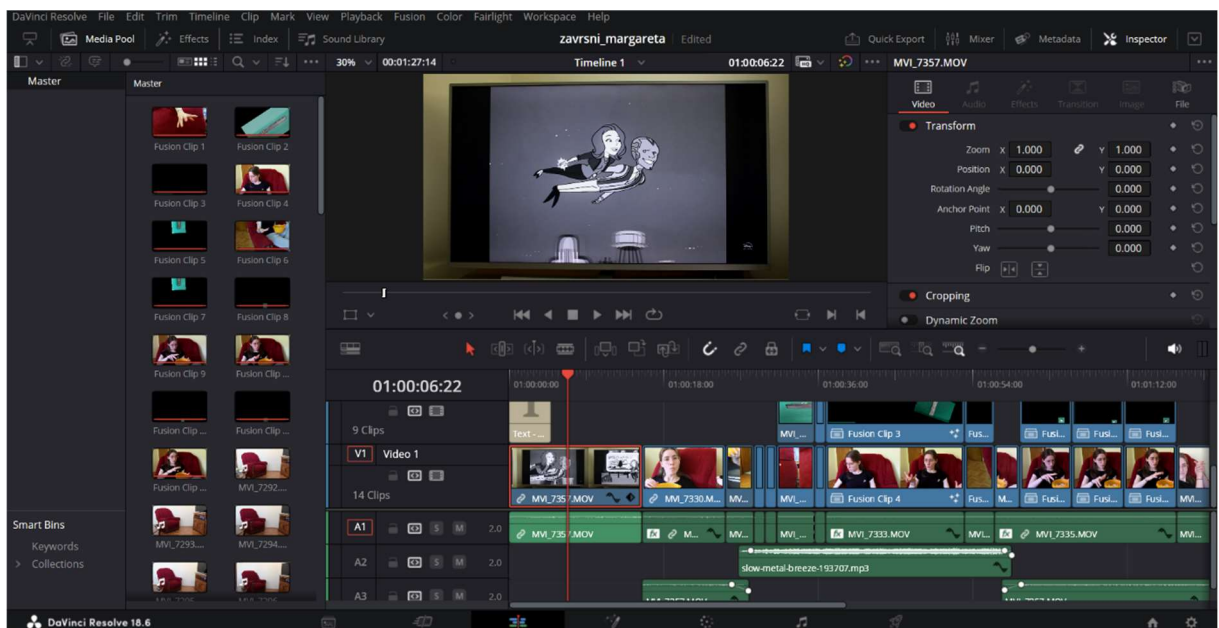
DaVinci Resolve File Edit Trim Timeline Clip Mark View Playback Fusion Color Fairlight Workspace Help

Media Pool Effects Index Sound Library zavrsni_margareta Edited Quick Export Mixer Metadata Inspector

30% 00:01:27:14 Timeline 1 01:00:06:22 MVI_7357.MOV

Master

Master

Fusion Clip 1 Fusion Clip 2
Fusion Clip 3 Fusion Clip 4
Fusion Clip 5 Fusion Clip 6
Fusion Clip 7 Fusion Clip 8
Fusion Clip 9 Fusion Clip ...
Fusion Clip ... Fusion Clip ...
Fusion Clip ... MVI_7292...
MVI_7293... MVI_7294...

Smart Bins
Keywords
Collections

Video Audio Effects Transition Image File

Transform
Zoom X 1.000 Y 1.000
Position X 0.000 Y 0.000
Rotation Angle 0.000
Anchor Point X 0.000 Y 0.000
Pitch 0.000
Yaw 0.000
Flip

Cropping
Dynamic Zoom

01:00:06:22
01:00:00:00 01:00:18:00 01:00:36:00 01:00:54:00 01:01:12:00

9 Clips
Text - ... MVI_... Fusion Clip 3 Fus... Fusi... Fusi... Fusi...

V1 Video 1
14 Clips
MVI_7357.MOV MVI_7330.M... MV... MVI_... Fusion Clip 4 Fus... M... Fusi... Fusi... Fusi... MVI...

A1 2.0 MVI_7357.MOV M... MV... MVI... MVI_7333.MOV MVI... MVI_7335.MOV MVI...
A2 2.0 slow-metal-breeze-193707.mp3
A3 2.0

DaVinci Resolve 18.6